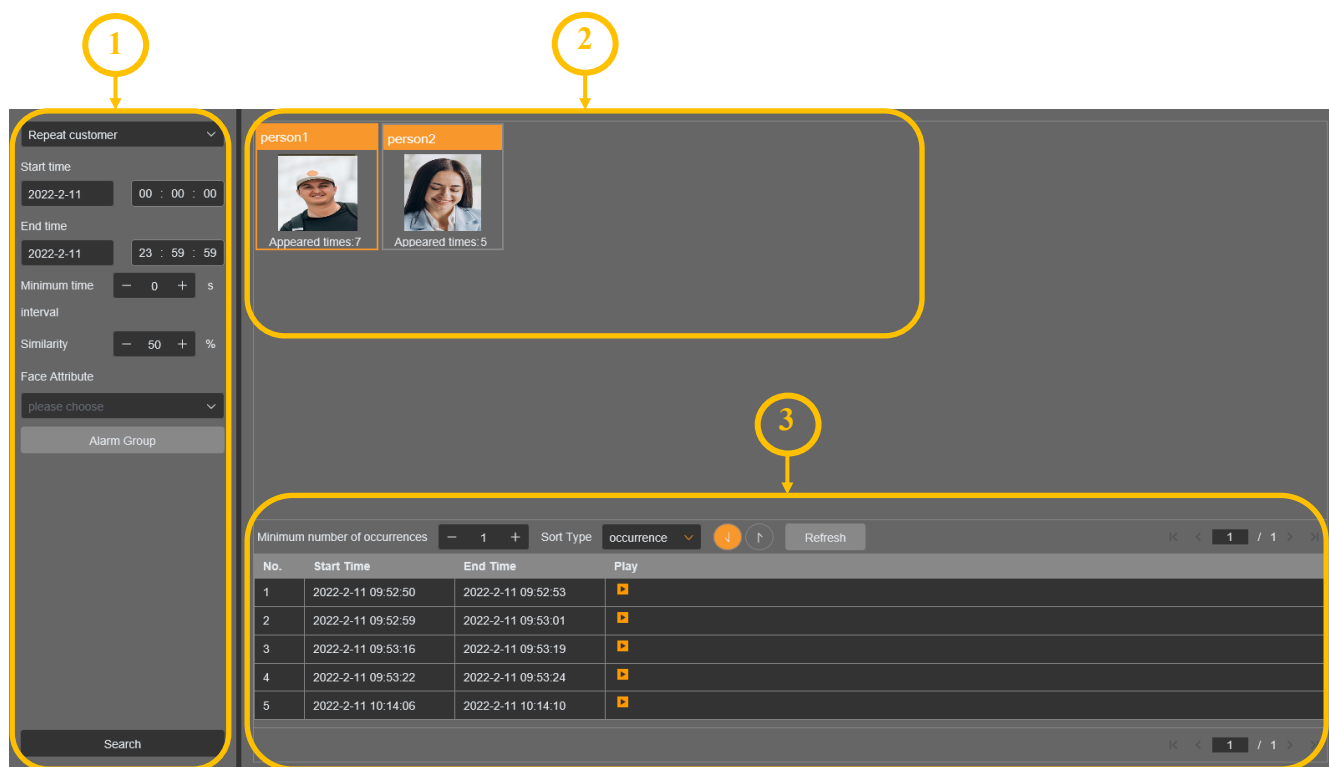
1

2

Repeat customer

Start time

2022-2-11 00 : 00 : 00

End time

2022-2-11 23 : 59 : 59

Minimum time interval − 0 + s

Similarity − 50 + %

Face Attribute

please choose

Alarm Group

Search

person1

Appeared times:7

person2

Appeared times:5

3

Minimum number of occurrences − 1 + Sort Type occurrence Refresh 1 / 1

| No. | Start Time | End Time | Play |
|---|---|---|---|
| 1 | 2022-2-11 09:52:50 | 2022-2-11 09:52:53 | |
| 2 | 2022-2-11 09:52:59 | 2022-2-11 09:53:01 | |
| 3 | 2022-2-11 09:53:16 | 2022-2-11 09:53:19 | |
| 4 | 2022-2-11 09:53:22 | 2022-2-11 09:53:24 | |
| 5 | 2022-2-11 10:14:06 | 2022-2-11 10:14:10 | |

1 / 1